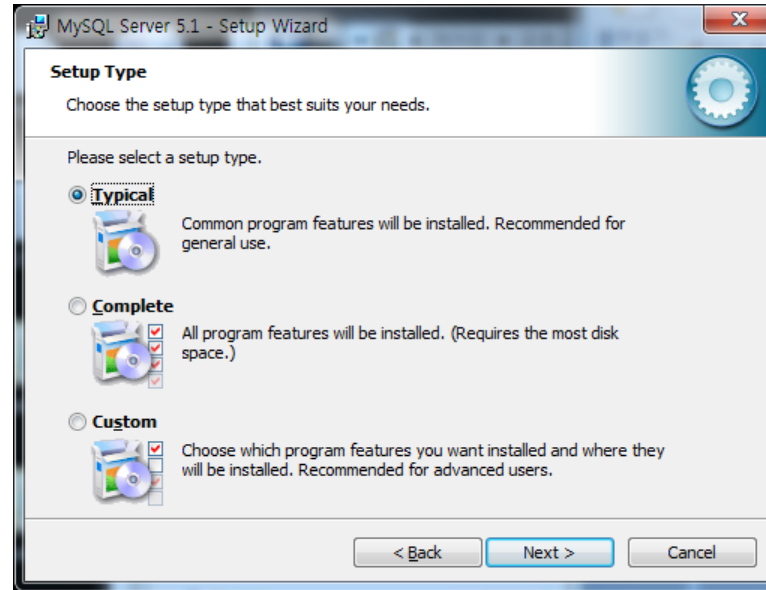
MySQL Server 5.1 - Setup Wizard

Setup Type

Choose the setup type that best suits your needs.

Please select a setup type.

Typical

Common program features will be installed. Recommended for general use.

Complete

All program features will be installed. (Requires the most disk space.)

Custom

Choose which program features you want installed and where they will be installed. Recommended for advanced users.

< Back

Next >

Cancel